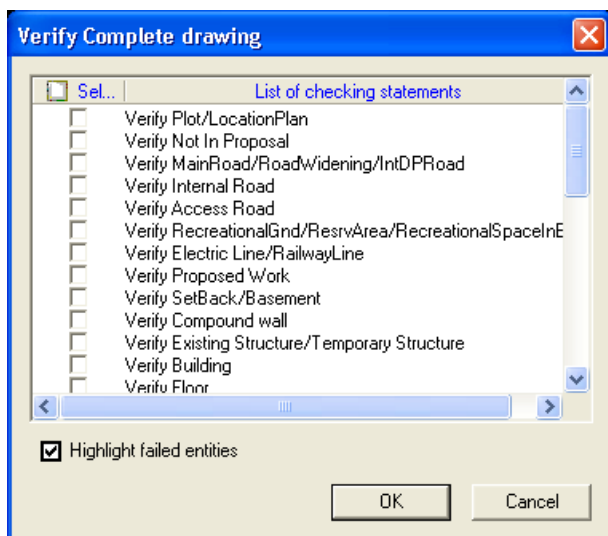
Verify Complete drawing

| Sel... | List of checking statements |
|---|---|
| | Verify Plot/LocationPlan |
| | Verify Not In Proposal |
| | Verify MainRoad/RoadWidening/IntDPRoad |
| | Verify Internal Road |
| | Verify Access Road |
| | Verify RecreationalGnd/ResrvArea/RecreationalSpaceInE |
| | Verify Electric Line/RailwayLine |
| | Verify Proposed Work |
| | Verify SetBack/Basement |
| | Verify Compound wall |
| | Verify Existing Structure/Temporary Structure |
| | Verify Building |
| | Verify Floor |

Highlight failed entities

OK

Cancel